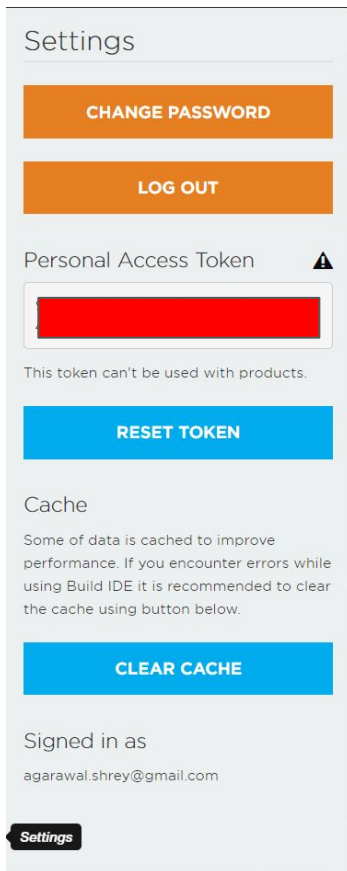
Settings

CHANGE PASSWORD

LOG OUT

Personal Access Token

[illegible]

This token can't be used with products.

RESET TOKEN

Cache

Some of data is cached to improve performance. If you encounter errors while using Build IDE it is recommended to clear the cache using button below.

CLEAR CACHE

Signed in as

agarawal.shrey@gmail.com

Settings